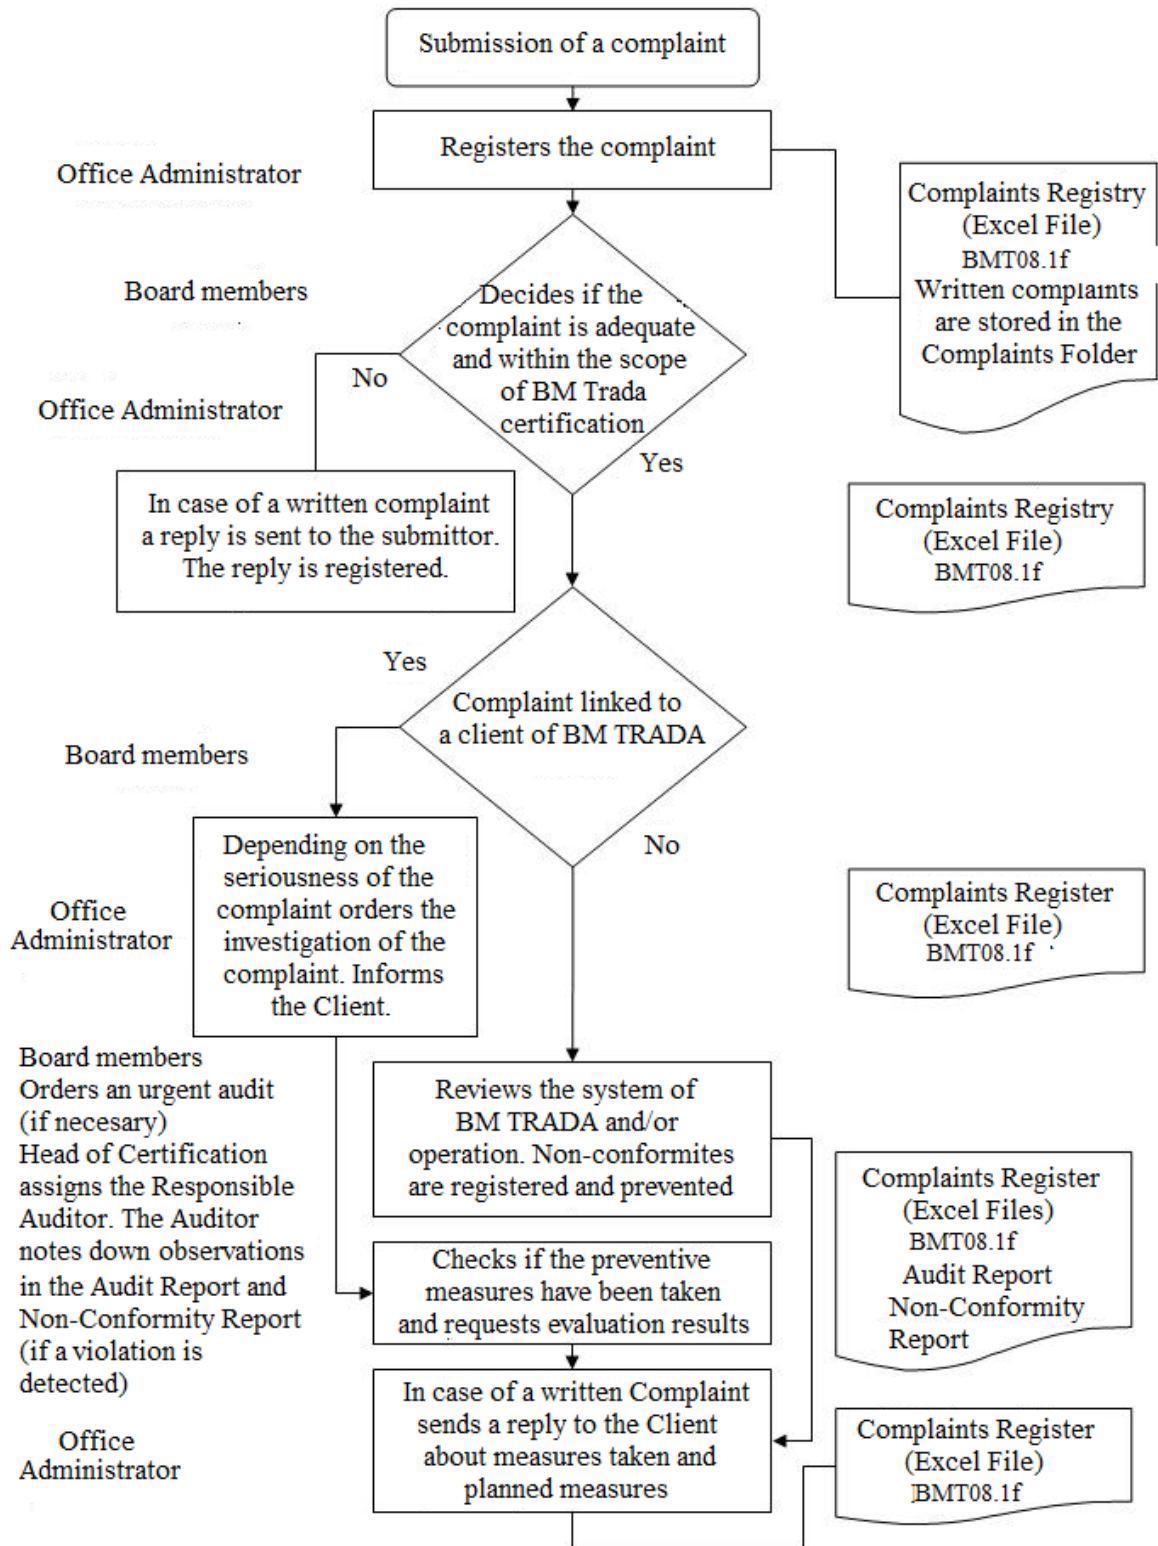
Submission of a complaint

Office Administrator

Registers the complaint

Complaints Registry (Excel File) BMT08.1f Written complaints are stored in the Complaints Folder

Board members

Decides if the complaint is adequate and within the scope of BM Trada certification

No

Office Administrator

Yes

In case of a written complaint a reply is sent to the submittor. The reply is registered.

Complaints Registry (Excel File) BMT08.1f

Yes

Complaint linked to a client of BM TRADA

Board members

No

Office Administrator

Depending on the seriousness of the complaint orders the investigation of the complaint. Informs the Client.

Complaints Register (Excel File) BMT08.1f

Board members Orders an urgent audit (if necesary) Head of Certification assigns the Responsible Auditor. The Auditor notes down observations in the Audit Report and Non-Conformity Report (if a violation is detected)

Reviews the system of BM TRADA and/or operation. Non-conformites are registered and prevented

Complaints Register (Excel Files) BMT08.1f Audit Report Non-Conformity Report

Checks if the preventive measures have been taken and requests evaluation results

Office Administrator

In case of a written Complaint sends a reply to the Client about measures taken and planned measures

Complaints Register (Excel File) BMT08.1f